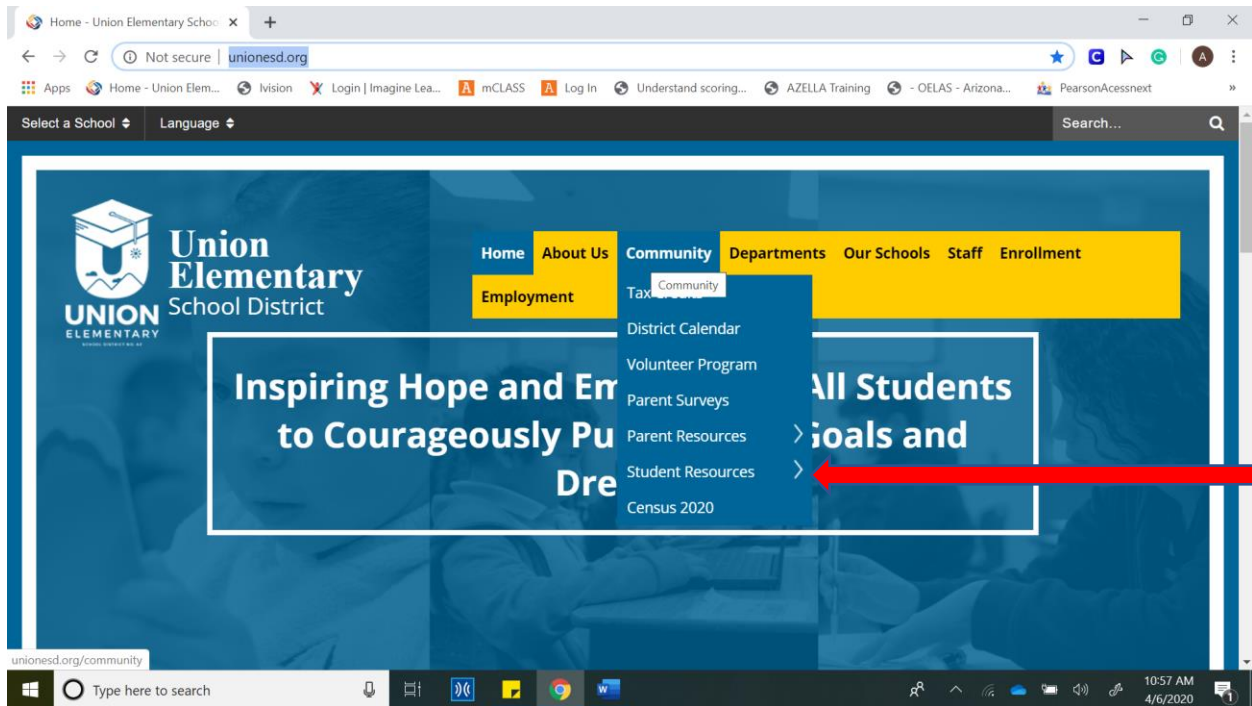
Home - Union Elementary Schoo ×

Not secure | unionesd.org

Apps Home - Union Elem... Ivision Login | Imagine Lea... mCLASS Log In Understand scoring... AZELLA Training - OELAS - Arizona... PearsonAcessnext

Select a School ◆ Language ◆ Search...

Union Elementary School District

UNION ELEMENTARY

Home About Us Community Departments Our Schools Staff Enrollment Employment

Tax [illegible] Community

District Calendar

Volunteer Program

Parent Surveys

Parent Resources

Student Resources

Census 2020

Inspiring Hope and Em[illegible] All Students to Courageously Pu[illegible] Goals and Dre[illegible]

unionesd.org/community

Type here to search

10:57 AM 4/6/2020